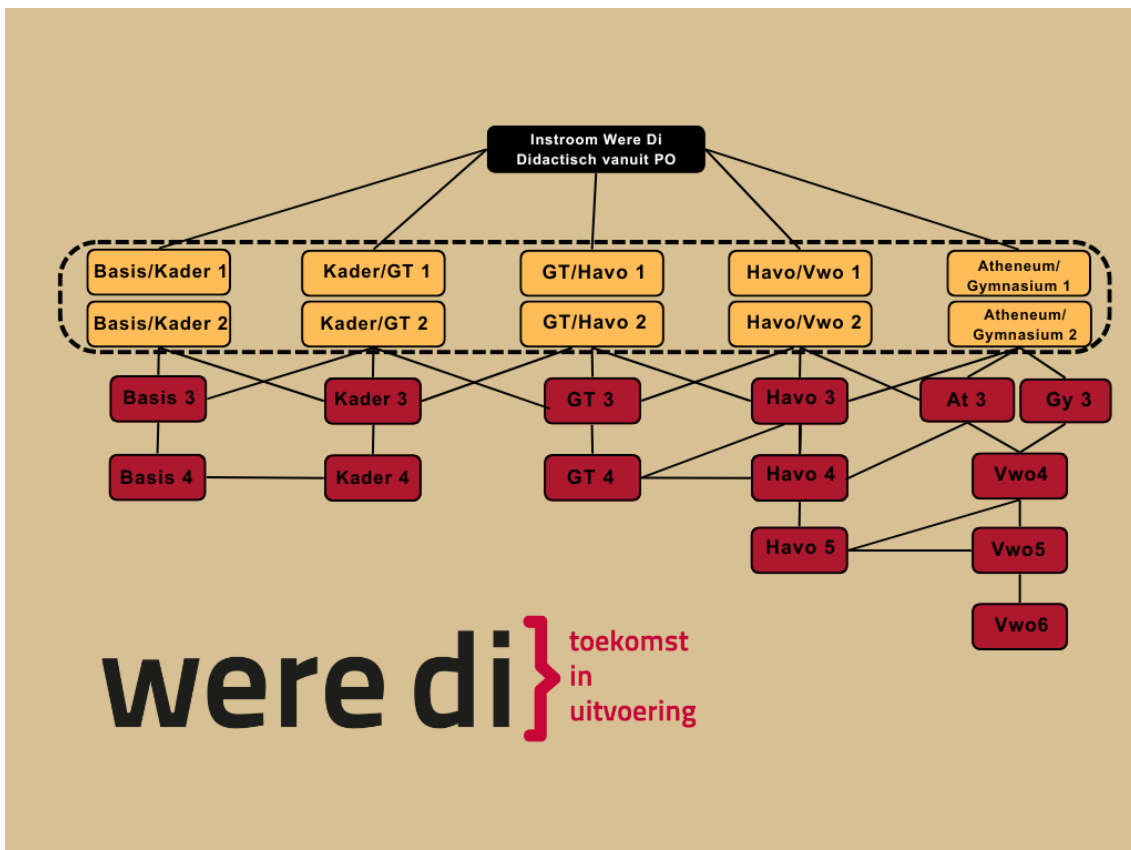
Instroom Were Di
Didactisch vanuit PO

Basis/Kader 1
Basis/Kader 2
Kader/GT 1
Kader/GT 2
GT/Havo 1
GT/Havo 2
Havo/Vwo 1
Havo/Vwo 2
Atheneum/ Gymnasium 1
Atheneum/ Gymnasium 2

Basis 3
Kader 3
GT 3
Havo 3
At 3
Gy 3

Basis 4
Kader 4
GT 4
Havo 4
Vwo4

Havo 5
Vwo5

Vwo6

were di
toekomst
in
uitvoering